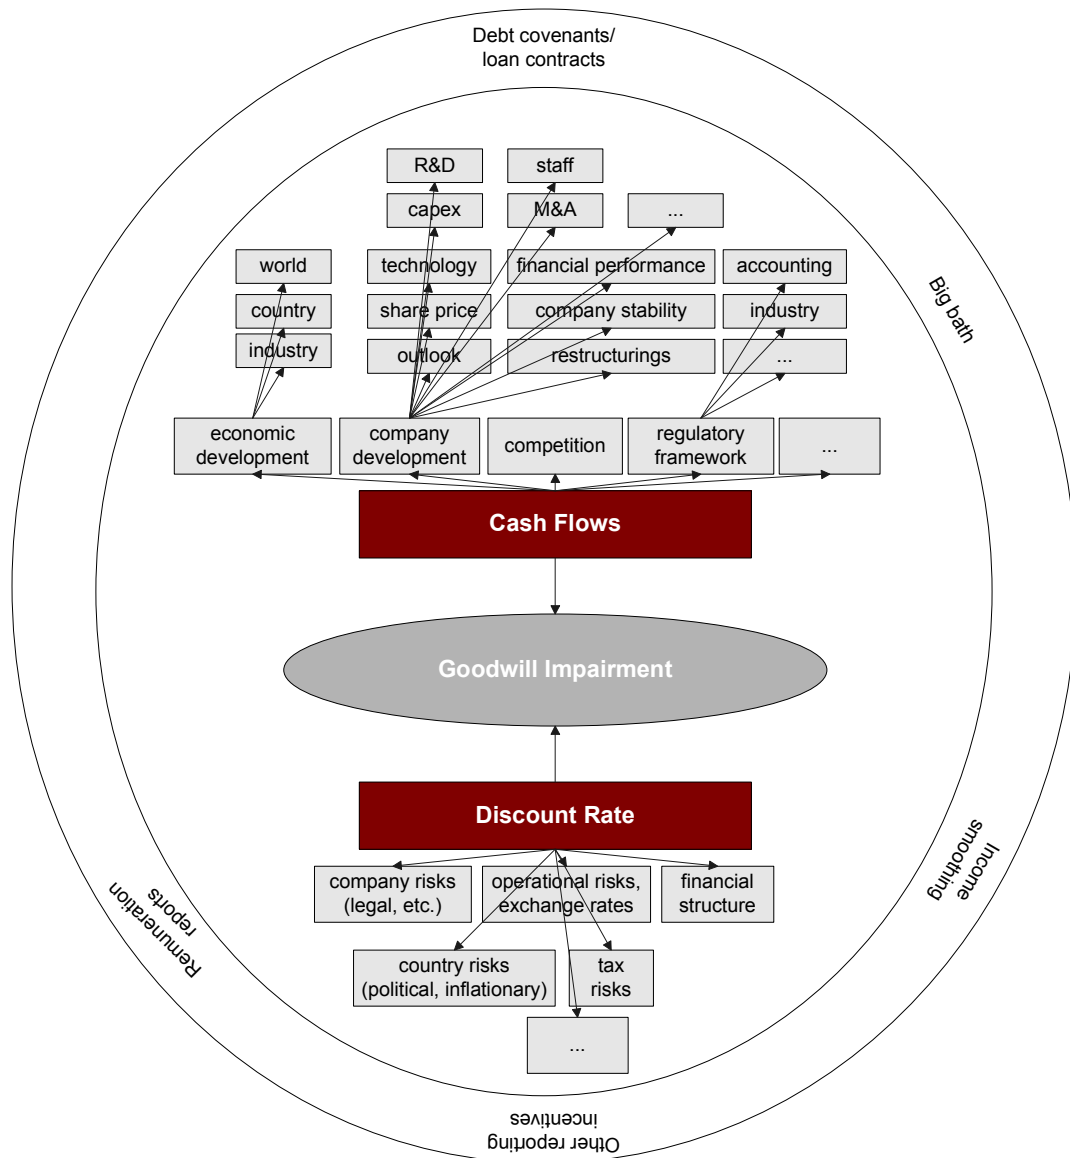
Debt covenants/
loan contracts

Big bath

R&D

staff

capex

M&A

...

world

technology

financial performance

accounting

country

share price

company stability

industry

industry

outlook

restructurings

...

economic development

company development

competition

regulatory framework

...

Cash Flows

Goodwill Impairment

Discount Rate

company risks (legal, etc.)

operational risks, exchange rates

financial structure

country risks (political, inflationary)

tax risks

...

Income smoothing

Remuneration reports

Other reporting incentives